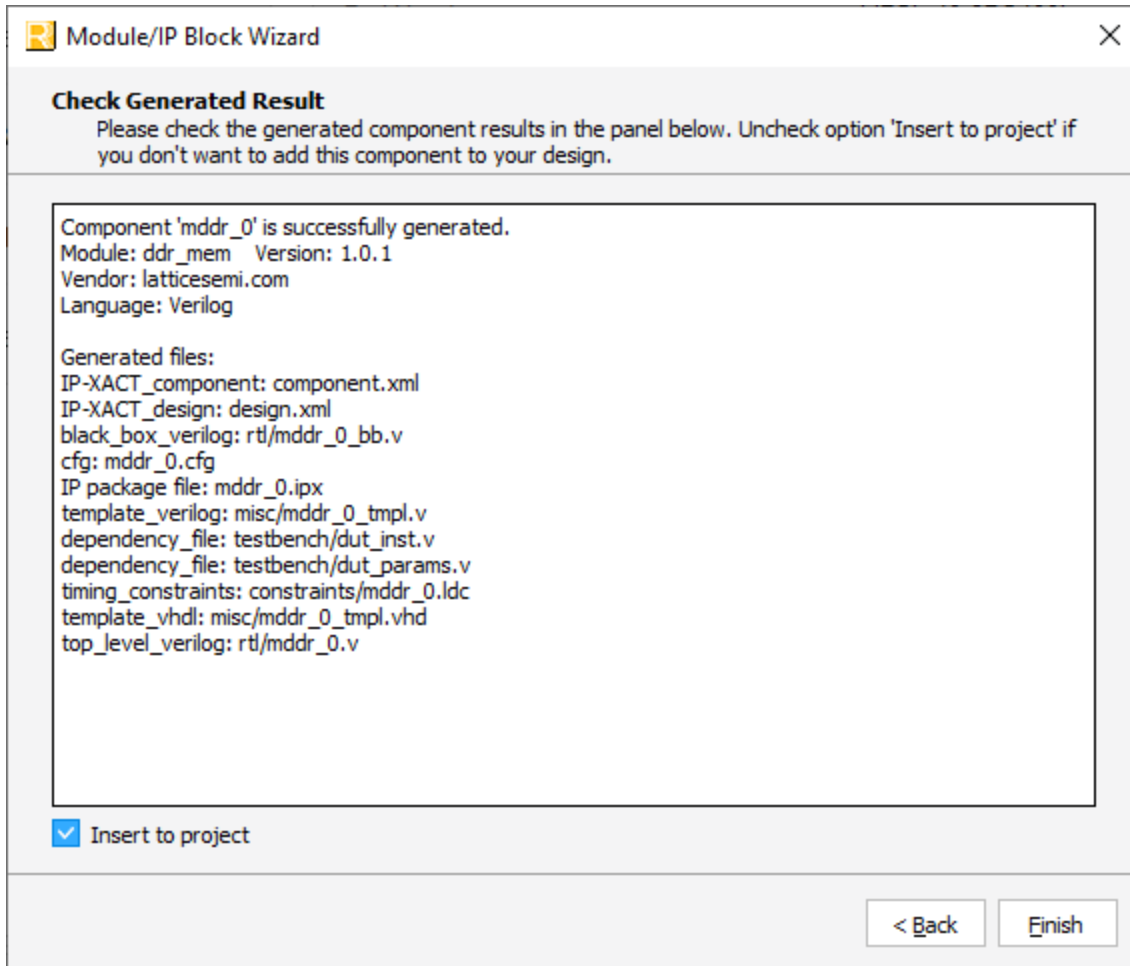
Module/IP Block Wizard

Check Generated Result
Please check the generated component results in the panel below. Uncheck option 'Insert to project' if you don't want to add this component to your design.

Component 'mddr_0' is successfully generated.
Module: ddr_mem Version: 1.0.1
Vendor: latticesemi.com
Language: Verilog

Generated files:
IP-XACT_component: component.xml
IP-XACT_design: design.xml
black_box_verilog: rtl/mddr_0_bb.v
cfg: mddr_0.cfg
IP package file: mddr_0.ipx
template_verilog: misc/mddr_0_tmpl.v
dependency_file: testbench/dut_inst.v
dependency_file: testbench/dut_params.v
timing_constraints: constraints/mddr_0.ldc
template_vhdl: misc/mddr_0_tmpl.vhd
top_level_verilog: rtl/mddr_0.v

Insert to project

< Back
Finish